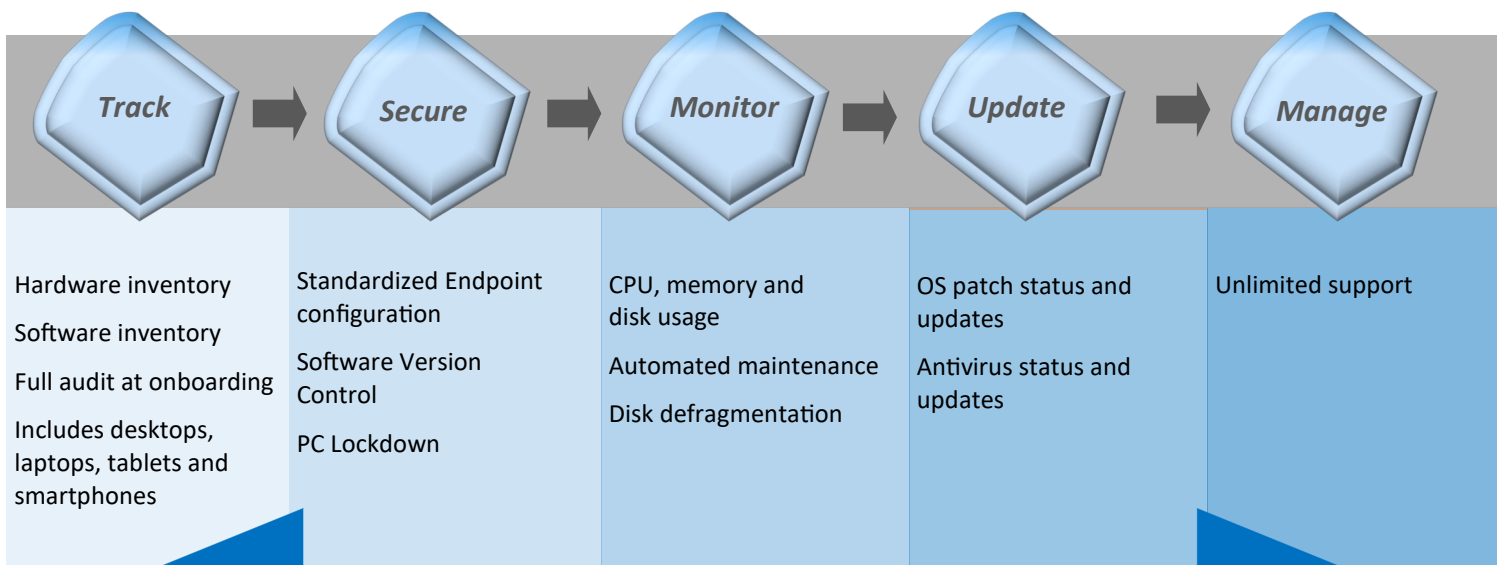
Track

Secure

Monitor

Update

Manage

Hardware inventory

Software inventory

Full audit at onboarding

Includes desktops, laptops, tablets and smartphones

Standardized Endpoint configuration

Software Version Control

PC Lockdown

CPU, memory and disk usage

Automated maintenance

Disk defragmentation

OS patch status and updates

Antivirus status and updates

Unlimited support